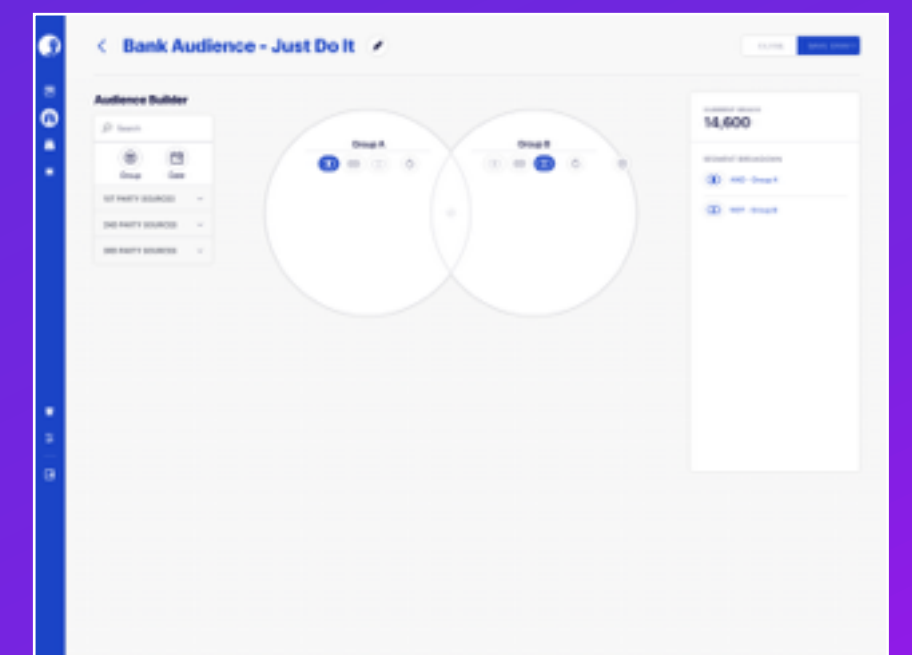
Bank Audience - Just Do It

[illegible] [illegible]

Audience Builder

Search

Group

Date

1ST PARTY SOURCES

2ND PARTY SOURCES

3RD PARTY SOURCES

Group A

Group B

CURRENT REACH

14,600

SEGMENT BREAKDOWN

AND - Group A

NOT - Group B